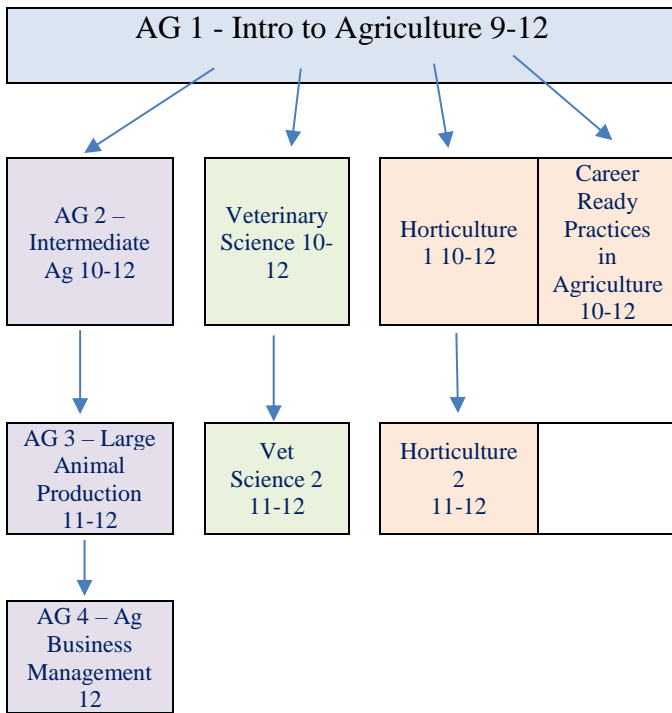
AG 1 - Intro to Agriculture 9-12

AG 2 – Intermediate Ag 10-12

Veterinary Science 10-12

Horticulture 1 10-12

Career Ready Practices in Agriculture 10-12

AG 3 – Large Animal Production 11-12

Vet Science 2 11-12

Horticulture 2 11-12

AG 4 – Ag Business Management 12